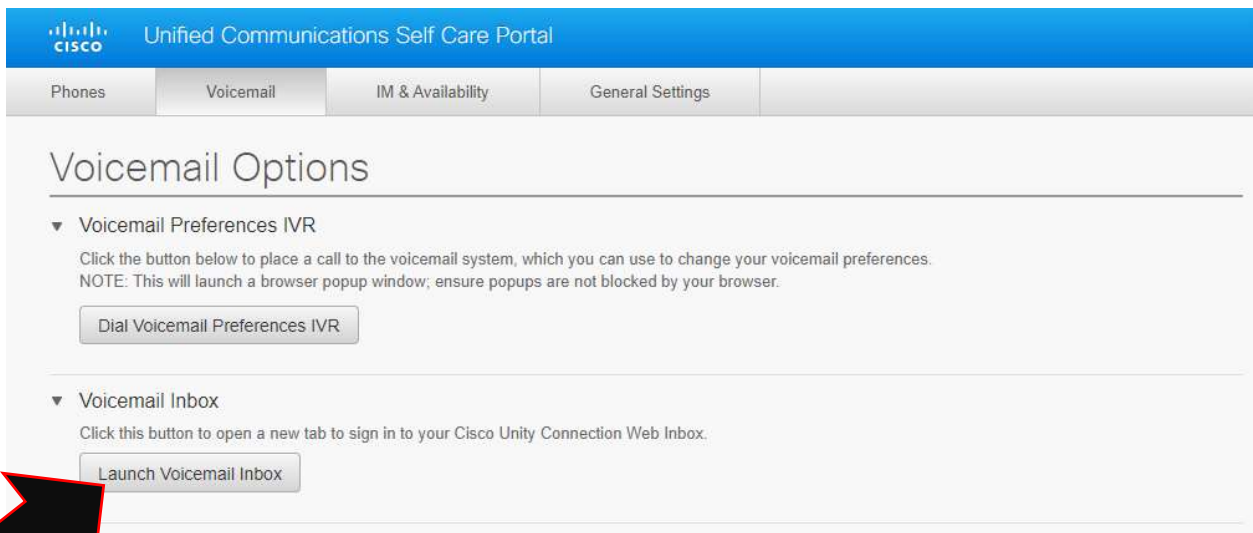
cisco Unified Communications Self Care Portal

Phones Voicemail IM & Availability General Settings

Voicemail Options

▼ Voicemail Preferences IVR

Click the button below to place a call to the voicemail system, which you can use to change your voicemail preferences.
NOTE: This will launch a browser popup window; ensure popups are not blocked by your browser.

Dial Voicemail Preferences IVR

▼ Voicemail Inbox

Click this button to open a new tab to sign in to your Cisco Unity Connection Web Inbox.

Launch Voicemail Inbox